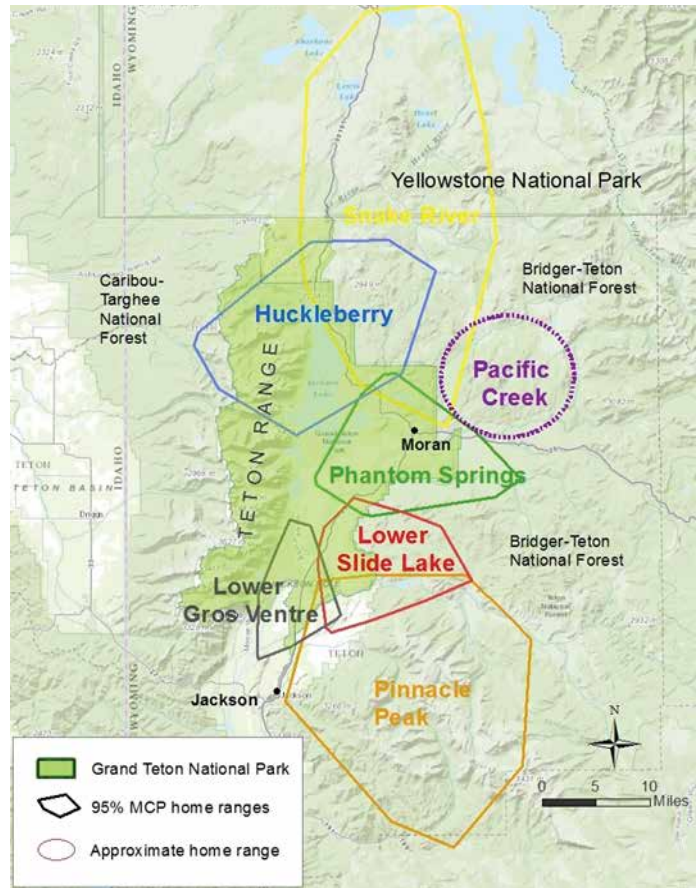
IDAHO
WYOMING

Yellowstone National Park

Snake River

Caribou-Targhee National Forest

Bridger-Teton National Forest

Huckleberry

Pacific Creek

TETON RANGE

Moran

Phantom Springs

TETON

TETON BASIN

IDAHO

Driggs

Lower Slide Lake

Bridger-Teton National Forest

Lower Gros Ventre

WYOMING

TETON

Jackson

Pinnacle Peak

N

0 5 10 Miles

Grand Teton National Park

95% MCP home ranges

Approximate home range